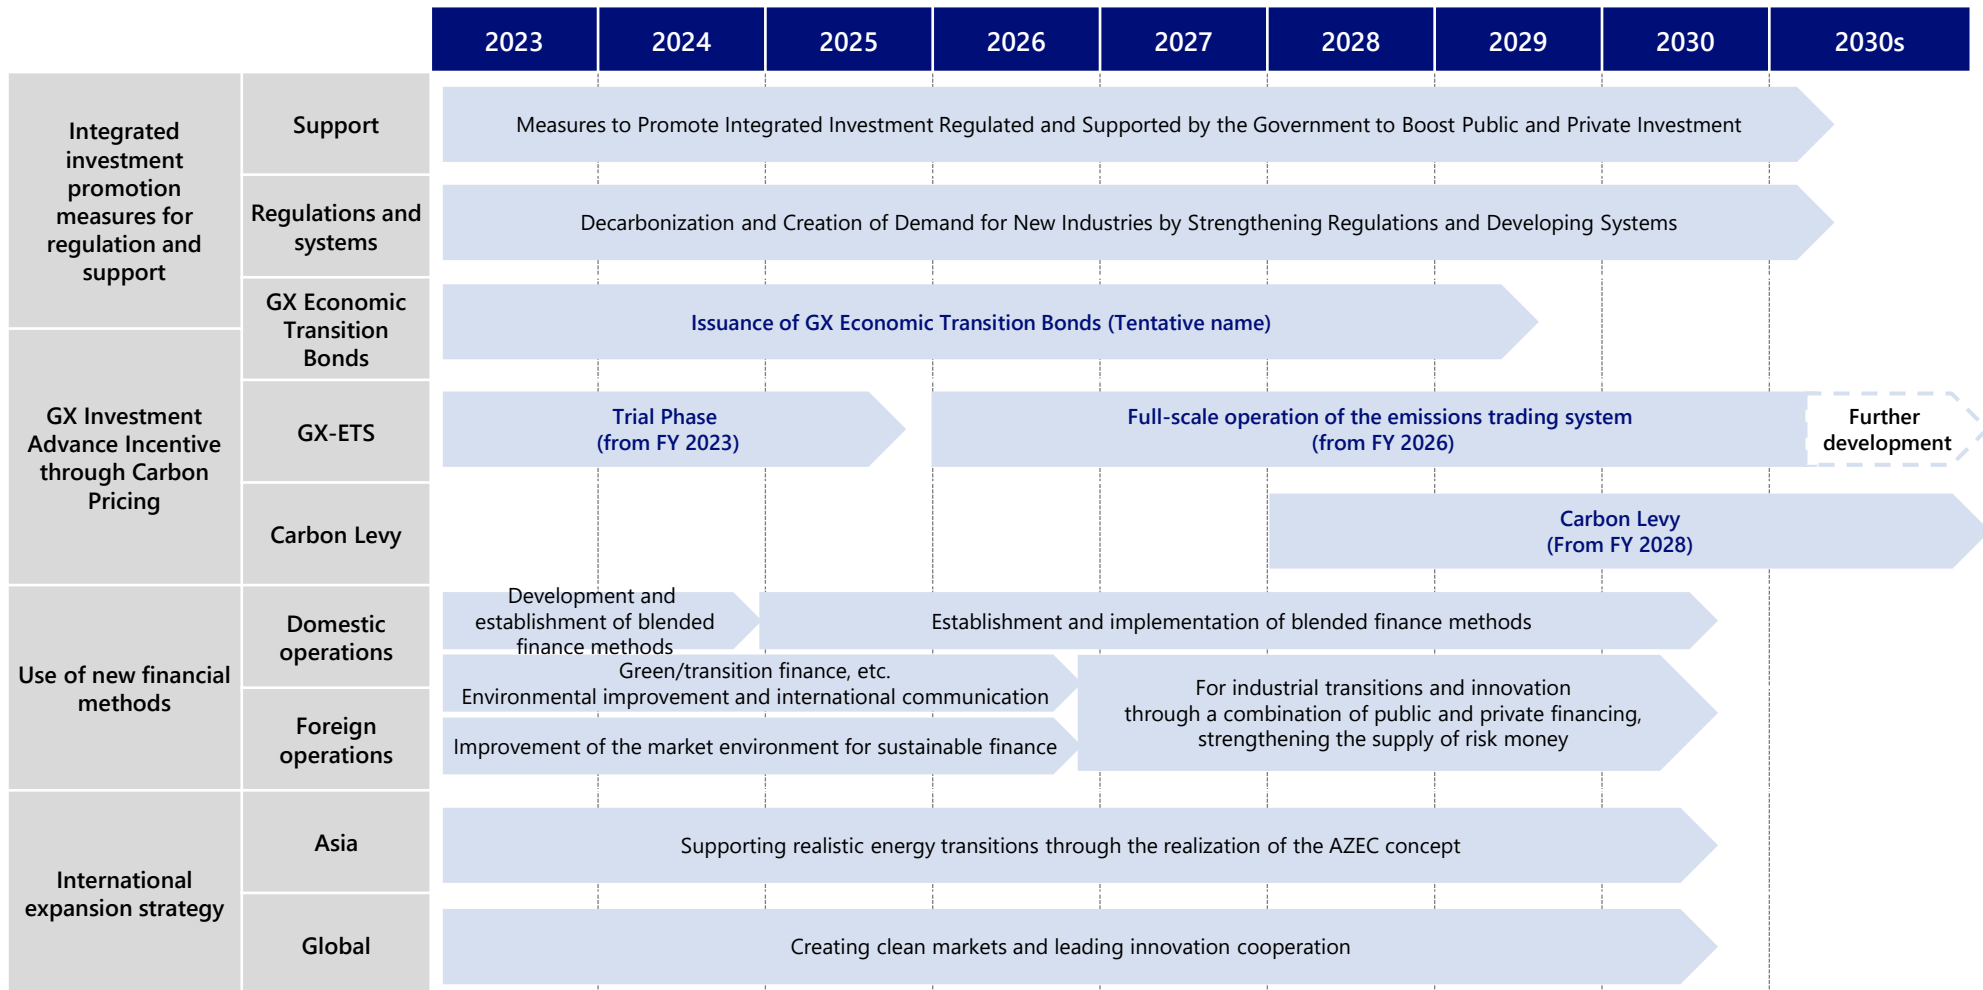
| | | 2023 | 2024 | 2025 | 2026 | 2027 | 2028 | 2029 | 2030 | 2030s |
|---|---|---|---|---|---|---|---|---|---|---|

Integrated investment promotion measures for regulation and support

Support
Measures to Promote Integrated Investment Regulated and Supported by the Government to Boost Public and Private Investment

Regulations and systems
Decarbonization and Creation of Demand for New Industries by Strengthening Regulations and Developing Systems

GX Economic Transition Bonds
Issuance of GX Economic Transition Bonds (Tentative name)

GX Investment Advance Incentive through Carbon Pricing

GX-ETS
Trial Phase (from FY 2023)
Full-scale operation of the emissions trading system (from FY 2026)
Further development

Carbon Levy
Carbon Levy (From FY 2028)

Use of new financial methods

Domestic operations
Development and establishment of blended finance methods
Establishment and implementation of blended finance methods

Foreign operations
Green/transition finance, etc. Environmental improvement and international communication
Improvement of the market environment for sustainable finance
For industrial transitions and innovation through a combination of public and private financing, strengthening the supply of risk money

International expansion strategy

Asia
Supporting realistic energy transitions through the realization of the AZEC concept

Global
Creating clean markets and leading innovation cooperation